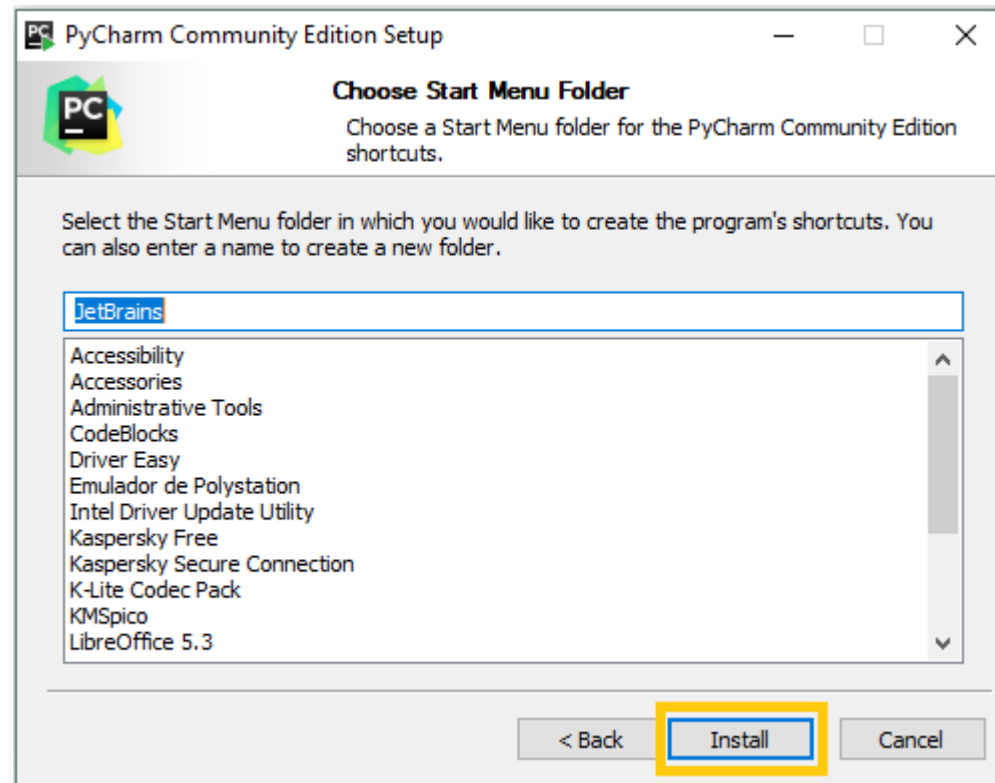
PyCharm Community Edition Setup

PC

Choose Start Menu Folder

Choose a Start Menu folder for the PyCharm Community Edition shortcuts.

Select the Start Menu folder in which you would like to create the program's shortcuts. You can also enter a name to create a new folder.

JetBrains

Accessibility
Accessories
Administrative Tools
CodeBlocks
Driver Easy
Emulador de Polystation
Intel Driver Update Utility
Kaspersky Free
Kaspersky Secure Connection
K-Lite Codec Pack
KMSpico
LibreOffice 5.3

< Back
Install
Cancel